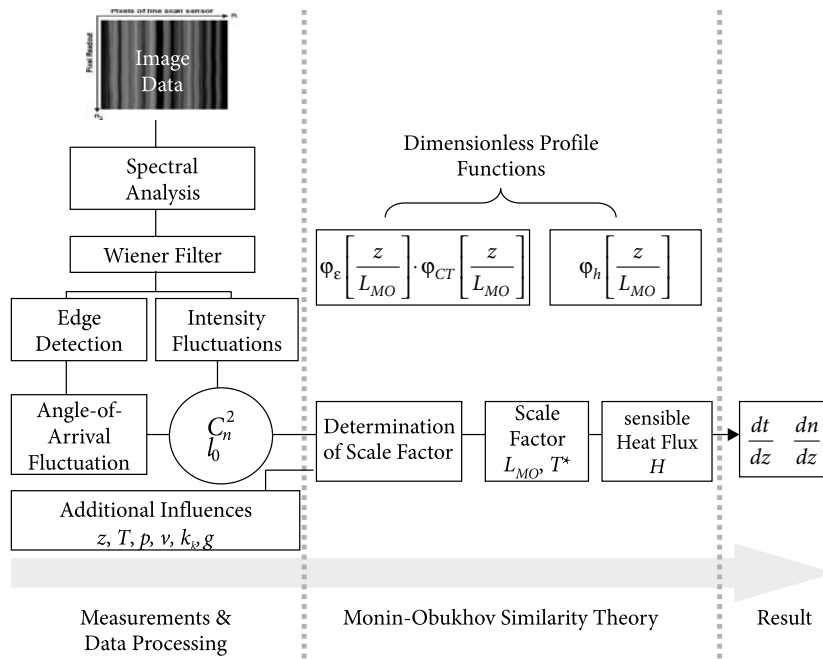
Pixels of line scan sensor

n

Pixel Readout

t

Image Data

Spectral Analysis

Wiener Filter

Edge Detection

Intensity Fluctuations

Angle-of-Arrival Fluctuation

$C_n^2$ $l_0$

Additional Influences $z, T, p, v, k_k, g$

Dimensionless Profile Functions

$\varphi_\varepsilon\left[\frac{z}{L_{MO}}\right]\cdot\varphi_{CT}\left[\frac{z}{L_{MO}}\right]$

$\varphi_h\left[\frac{z}{L_{MO}}\right]$

Determination of Scale Factor

Scale Factor $L_{MO}, T^*$

sensible Heat Flux $H$

$\frac{dt}{dz}$ $\frac{dn}{dz}$

Measurements & Data Processing

Monin-Obukhov Similarity Theory

Result